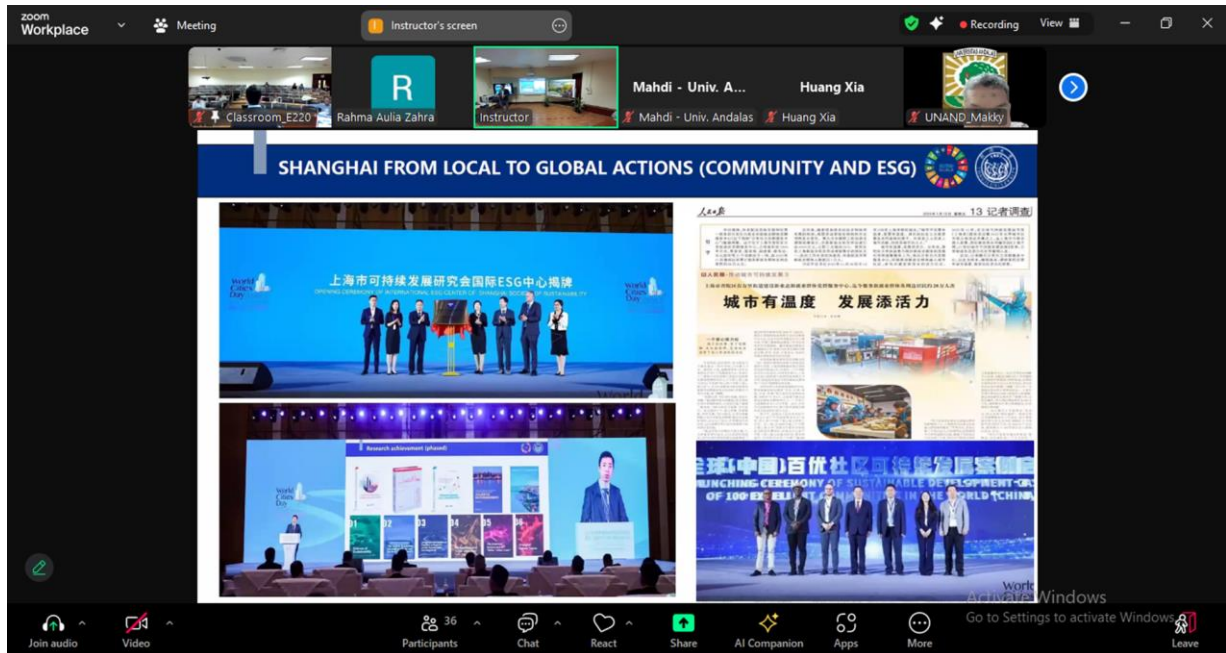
zoom Workplace

Meeting

Instructor's screen

Recording

View

R

Classroom_E220

Rahma Aulia Zahra

Instructor

Mahdi - Univ. A...

Mahdi - Univ. Andalas

Huang Xia

Huang Xia

UNAND_Makky

SHANGHAI FROM LOCAL TO GLOBAL ACTIONS (COMMUNITY AND ESG)

上海市可持续发展研究会国际ESG中心揭牌

OPENING CEREMONY OF INTERNATIONAL ESG CENTER OF SHANGHAI SOCIETY OF SUSTAINABILITY

World Cities Day

Research achievement (phase)

人民日报

13 记者调查

城市有温度 发展添活力

全球(中国)百优社区可持续发展案例

UNCHING CEREMONY OF SUSTAINABLE DEVELOPMENT

OF 100 EXCELLENT COMMUNITIES IN THE WORLD (CHINA)

World

Activate Windows

Go to Settings to activate Windows.

Join audio

Video

Participants 36

Chat

React

Share

AI Companion

Apps

More

Leave